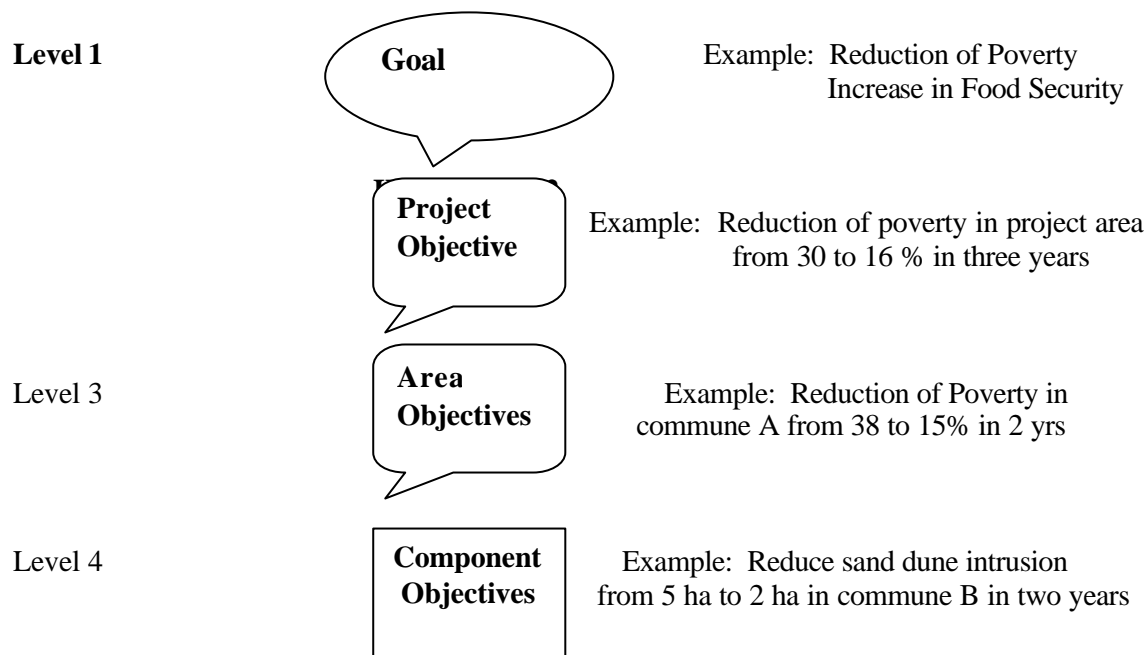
Level 1

Goal

Example: Reduction of Poverty
Increase in Food Security

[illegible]

Project Objective

Example: Reduction of poverty in project area from 30 to 16 % in three years

Level 3

Area Objectives

Example: Reduction of Poverty in commune A from 38 to 15% in 2 yrs

Level 4

Component Objectives

Example: Reduce sand dune intrusion from 5 ha to 2 ha in commune B in two years